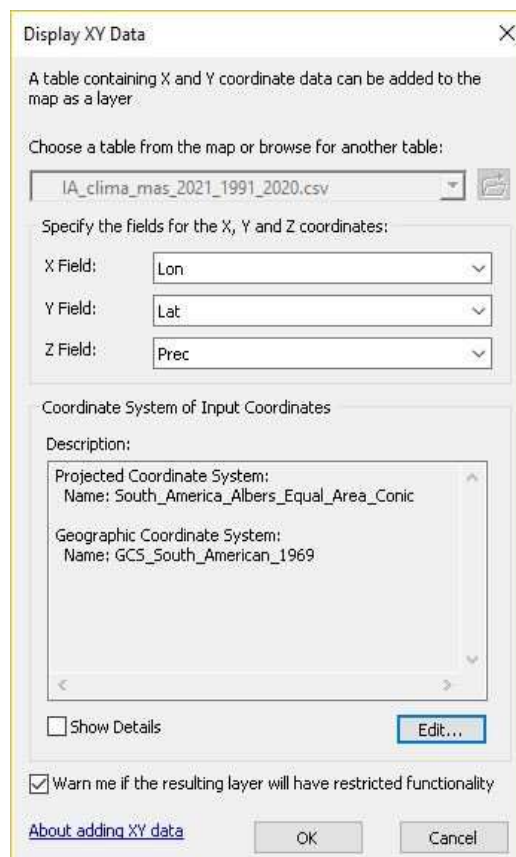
Display XY Data

×

A table containing X and Y coordinate data can be added to the map as a layer

Choose a table from the map or browse for another table:

IA_clima_mas_2021_1991_2020.csv

Specify the fields for the X, Y and Z coordinates:

X Field: Lon

Y Field: Lat

Z Field: Prec

Coordinate System of Input Coordinates

Description:

Projected Coordinate System:
Name: South_America_Albers_Equal_Area_Conic

Geographic Coordinate System:
Name: GCS_South_American_1969

Show Details

Edit...

Warn me if the resulting layer will have restricted functionality

About adding XY data

OK

Cancel